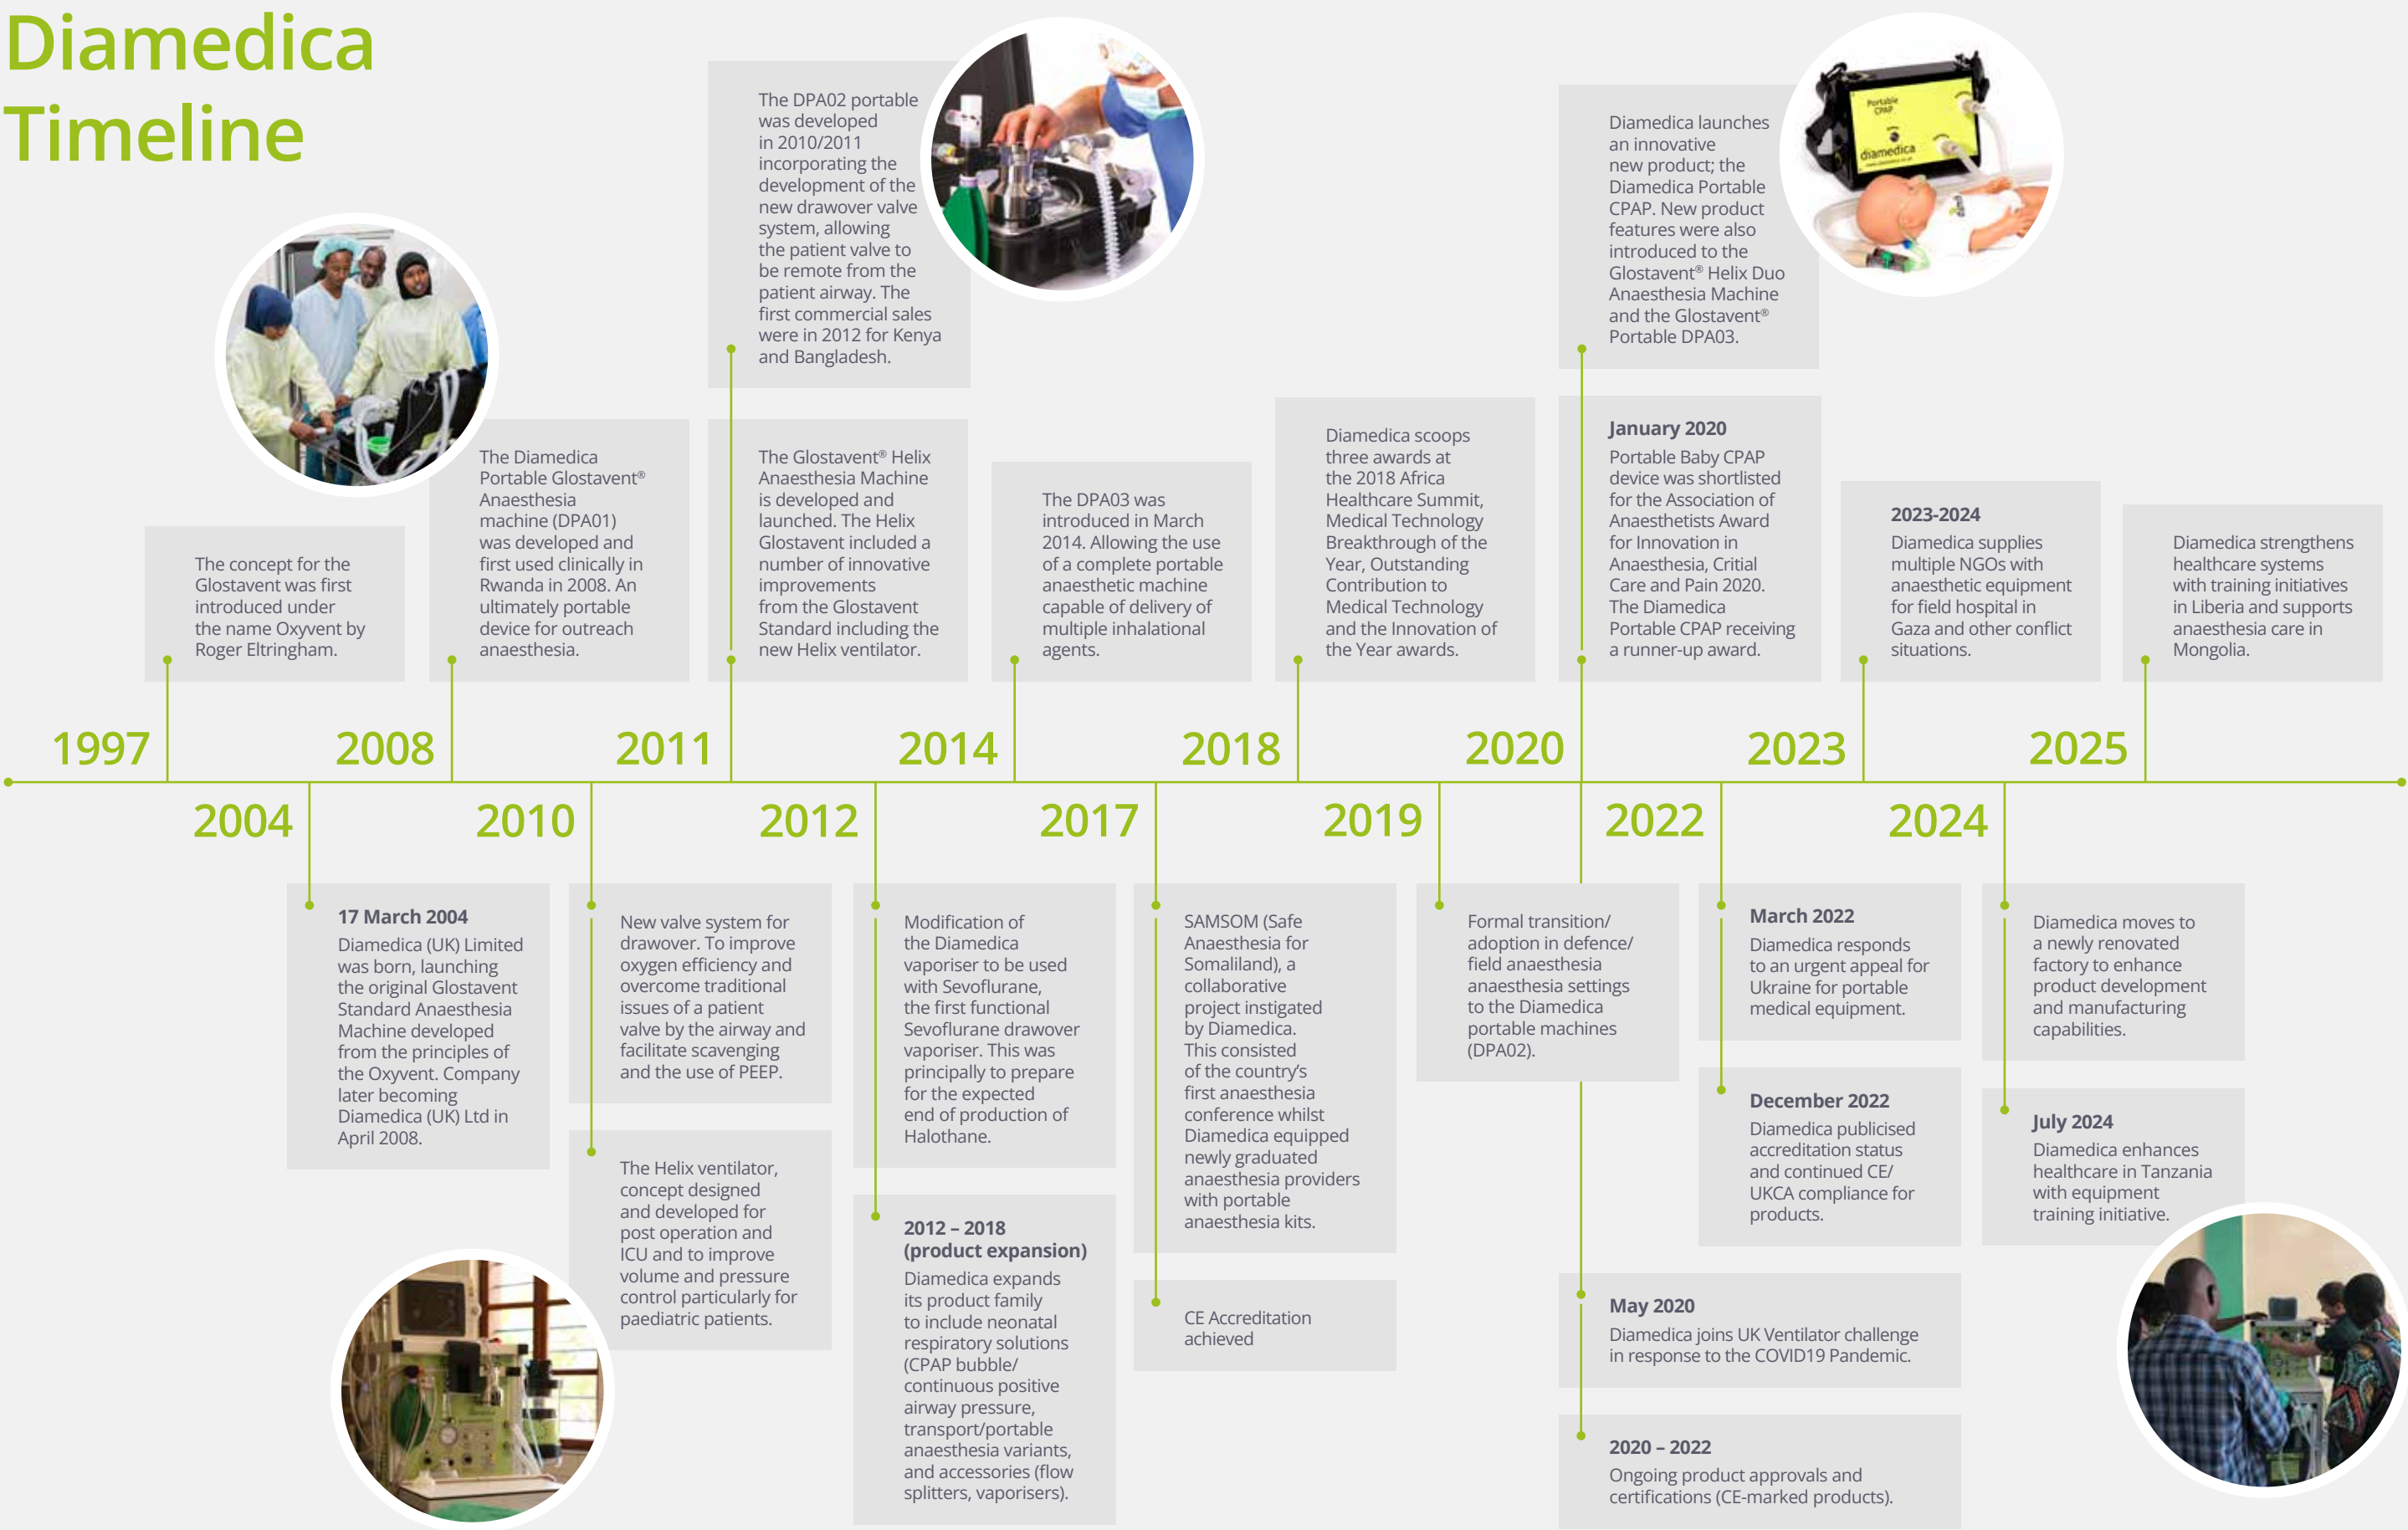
Diamedica Timeline

The DPA02 portable was developed in 2010/2011 incorporating the development of the new drawover valve system, allowing the patient valve to be remote from the patient airway. The first commercial sales were in 2012 for Kenya and Bangladesh.

Diamedica launches an innovative new product; the Diamedica Portable CPAP. New product features were also introduced to the Glostavent® Helix Duo Anaesthesia Machine and the Glostavent® Portable DPA03.

Portable CPAP

diamedica

The concept for the Glostavent was first introduced under the name Oxyvent by Roger Eltringham.

The Diamedica Portable Glostavent® Anaesthesia machine (DPA01) was developed and first used clinically in Rwanda in 2008. An ultimately portable device for outreach anaesthesia.

The Glostavent® Helix Anaesthesia Machine is developed and launched. The Helix Glostavent included a number of innovative improvements from the Glostavent Standard including the new Helix ventilator.

The DPA03 was introduced in March 2014. Allowing the use of a complete portable anaesthetic machine capable of delivery of multiple inhalational agents.

Diamedica scoops three awards at the 2018 Africa Healthcare Summit, Medical Technology Breakthrough of the Year, Outstanding Contribution to Medical Technology and the Innovation of the Year awards.

January 2020
Portable Baby CPAP device was shortlisted for the Association of Anaesthetists Award for Innovation in Anaesthesia, Critial Care and Pain 2020. The Diamedica Portable CPAP receiving a runner-up award.

2023-2024
Diamedica supplies multiple NGOs with anaesthetic equipment for field hospital in Gaza and other conflict situations.

Diamedica strengthens healthcare systems with training initiatives in Liberia and supports anaesthesia care in Mongolia.

1997 2008 2011 2014 2018 2020 2023 2025

2004 2010 2012 2017 2019 2022 2024

17 March 2004
Diamedica (UK) Limited was born, launching the original Glostavent Standard Anaesthesia Machine developed from the principles of the Oxyvent. Company later becoming Diamedica (UK) Ltd in April 2008.

New valve system for drawover. To improve oxygen efficiency and overcome traditional issues of a patient valve by the airway and facilitate scavenging and the use of PEEP.

The Helix ventilator, concept designed and developed for post operation and ICU and to improve volume and pressure control particularly for paediatric patients.

Modification of the Diamedica vaporiser to be used with Sevoflurane, the first functional Sevoflurane drawover vaporiser. This was principally to prepare for the expected end of production of Halothane.

2012 – 2018
(product expansion)
Diamedica expands its product family to include neonatal respiratory solutions (CPAP bubble/ continuous positive airway pressure, transport/portable anaesthesia variants, and accessories (flow splitters, vaporisers).

SAMSOM (Safe Anaesthesia for Somaliland), a collaborative project instigated by Diamedica. This consisted of the country's first anaesthesia conference whilst Diamedica equipped newly graduated anaesthesia providers with portable anaesthesia kits.

CE Accreditation achieved

Formal transition/ adoption in defence/ field anaesthesia anaesthesia settings to the Diamedica portable machines (DPA02).

March 2022
Diamedica responds to an urgent appeal for Ukraine for portable medical equipment.

December 2022
Diamedica publicised accreditation status and continued CE/ UKCA compliance for products.

May 2020
Diamedica joins UK Ventilator challenge in response to the COVID19 Pandemic.

2020 – 2022
Ongoing product approvals and certifications (CE-marked products).

Diamedica moves to a newly renovated factory to enhance product development and manufacturing capabilities.

July 2024
Diamedica enhances healthcare in Tanzania with equipment training initiative.